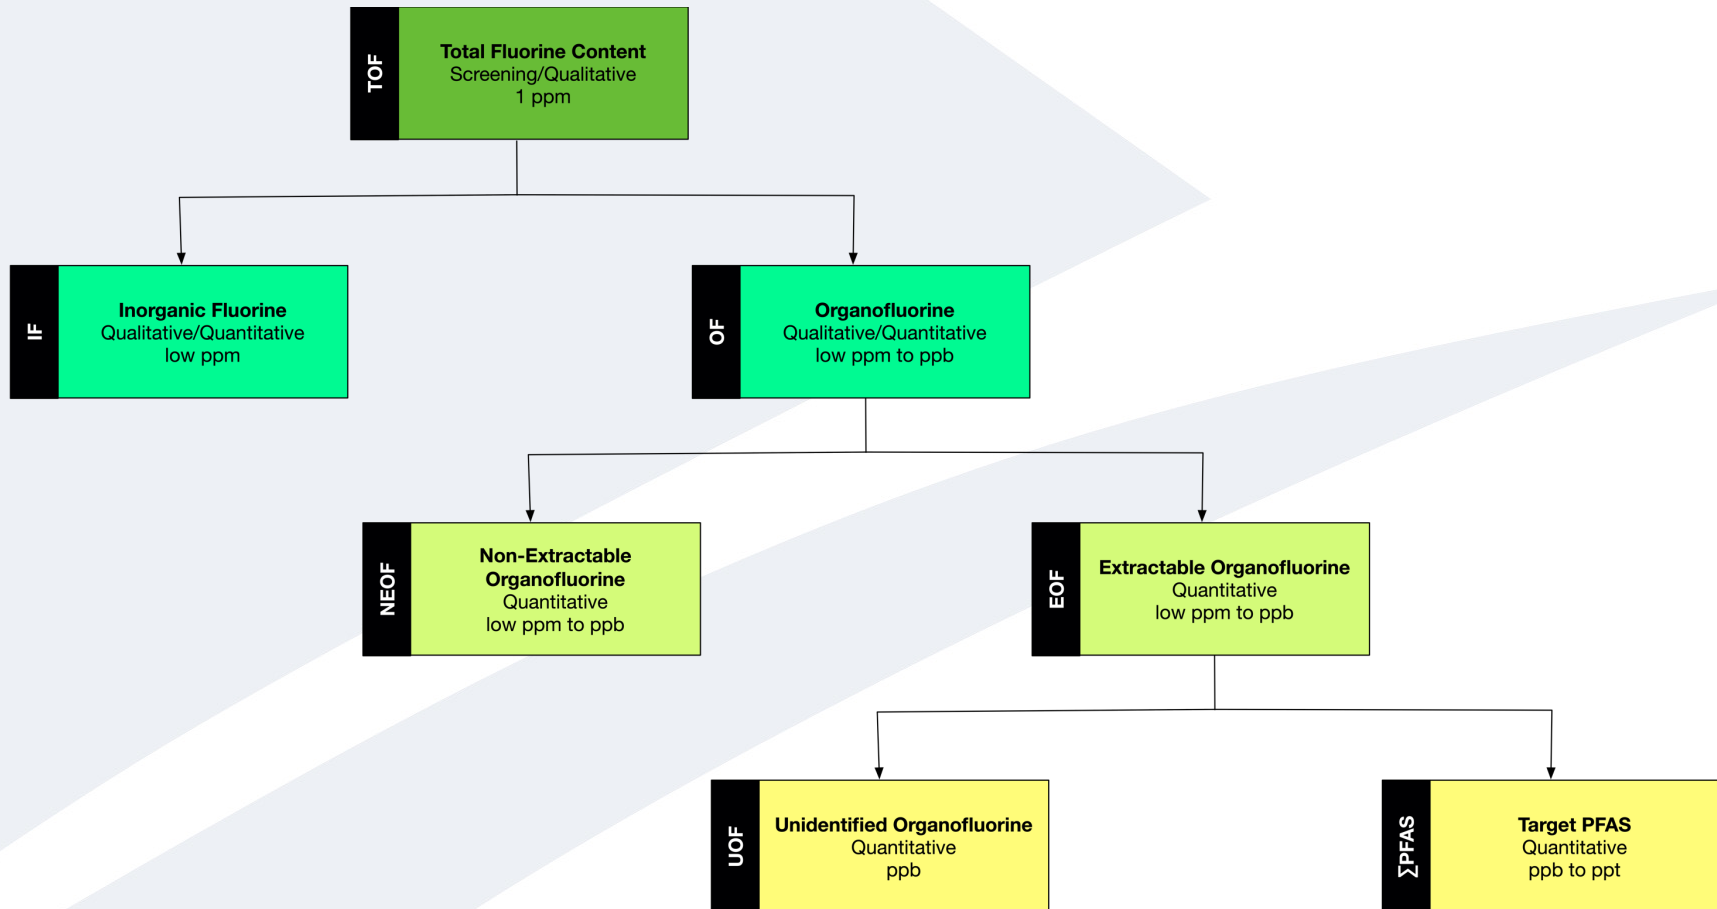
TOF
Total Fluorine Content
Screening/Qualitative
1 ppm

IF
Inorganic Fluorine
Qualitative/Quantitative
low ppm

OF
Organofluorine
Qualitative/Quantitative
low ppm to ppb

NEOF
Non-Extractable Organofluorine
Quantitative
low ppm to ppb

EOF
Extractable Organofluorine
Quantitative
low ppm to ppb

UOF
Unidentified Organofluorine
Quantitative
ppb

$\sum$PFAS
Target PFAS
Quantitative
ppb to ppt